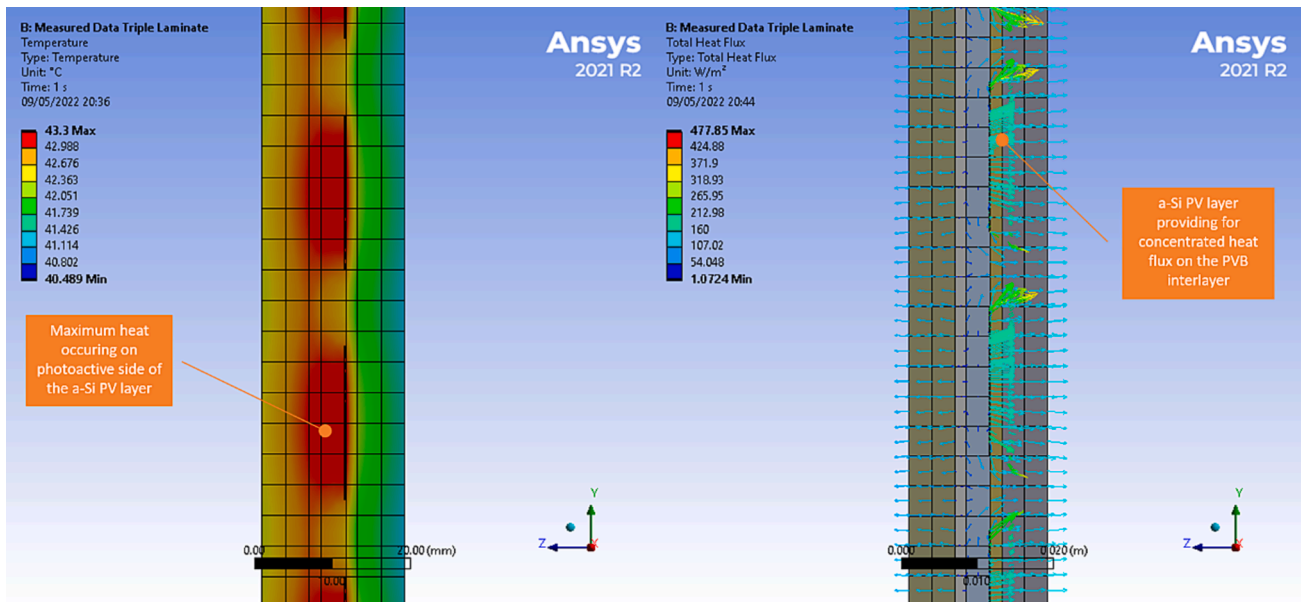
B: Measured Data Triple Laminate
Temperature
Type: Temperature
Unit: °C
Time: 1 s
09/05/2022 20:36

Ansys
2021 R2

43.3 Max
42.988
42.676
42.363
42.051
41.739
41.426
41.114
40.802
40.489 Min

Maximum heat occuring on photoactive side of the a-Si PV layer

0.00
10.00
20.00 (mm)

Y
Z

B: Measured Data Triple Laminate
Total Heat Flux
Type: Total Heat Flux
Unit: W/m²
Time: 1 s
09/05/2022 20:44

Ansys
2021 R2

477.85 Max
424.88
371.9
318.93
265.95
212.98
160
107.02
54.048
1.0724 Min

a-Si PV layer providing for concentrated heat flux on the PVB interlayer

0.000
0.010
0.020 (m)

Y
Z